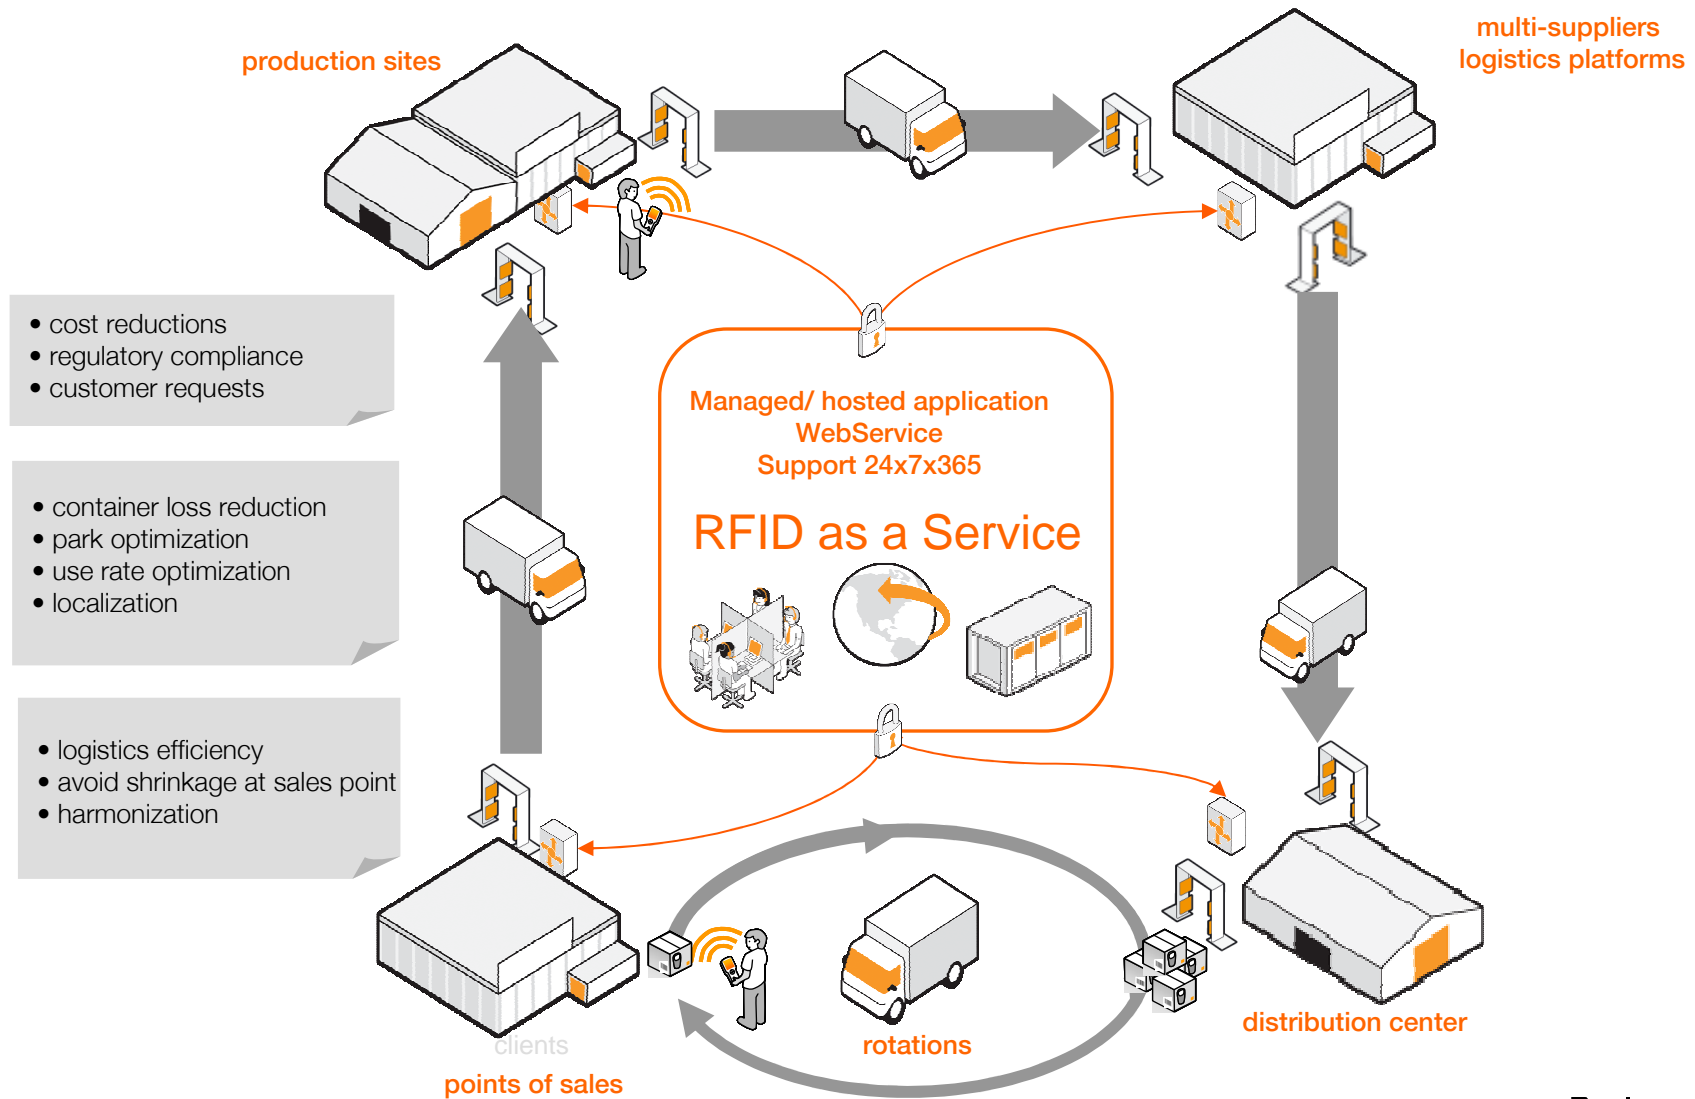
production sites

multi-suppliers
logistics platforms

• cost reductions
• regulatory compliance
• customer requests

• container loss reduction
• park optimization
• use rate optimization
• localization

• logistics efficiency
• avoid shrinkage at sales point
• harmonization

Managed/ hosted application
WebService
Support 24x7x365

RFID as a Service

clients

points of sales

rotations

distribution center